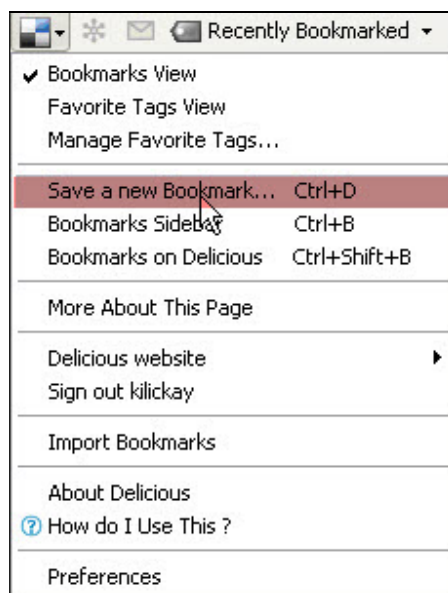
Recently Bookmarked

Bookmarks View
Favorite Tags View
Manage Favorite Tags...

Save a new Bookmark... Ctrl+D
Bookmarks SideBar Ctrl+B
Bookmarks on Delicious Ctrl+Shift+B

More About This Page

Delicious website
Sign out kilickay

Import Bookmarks

About Delicious
How do I Use This ?

Preferences